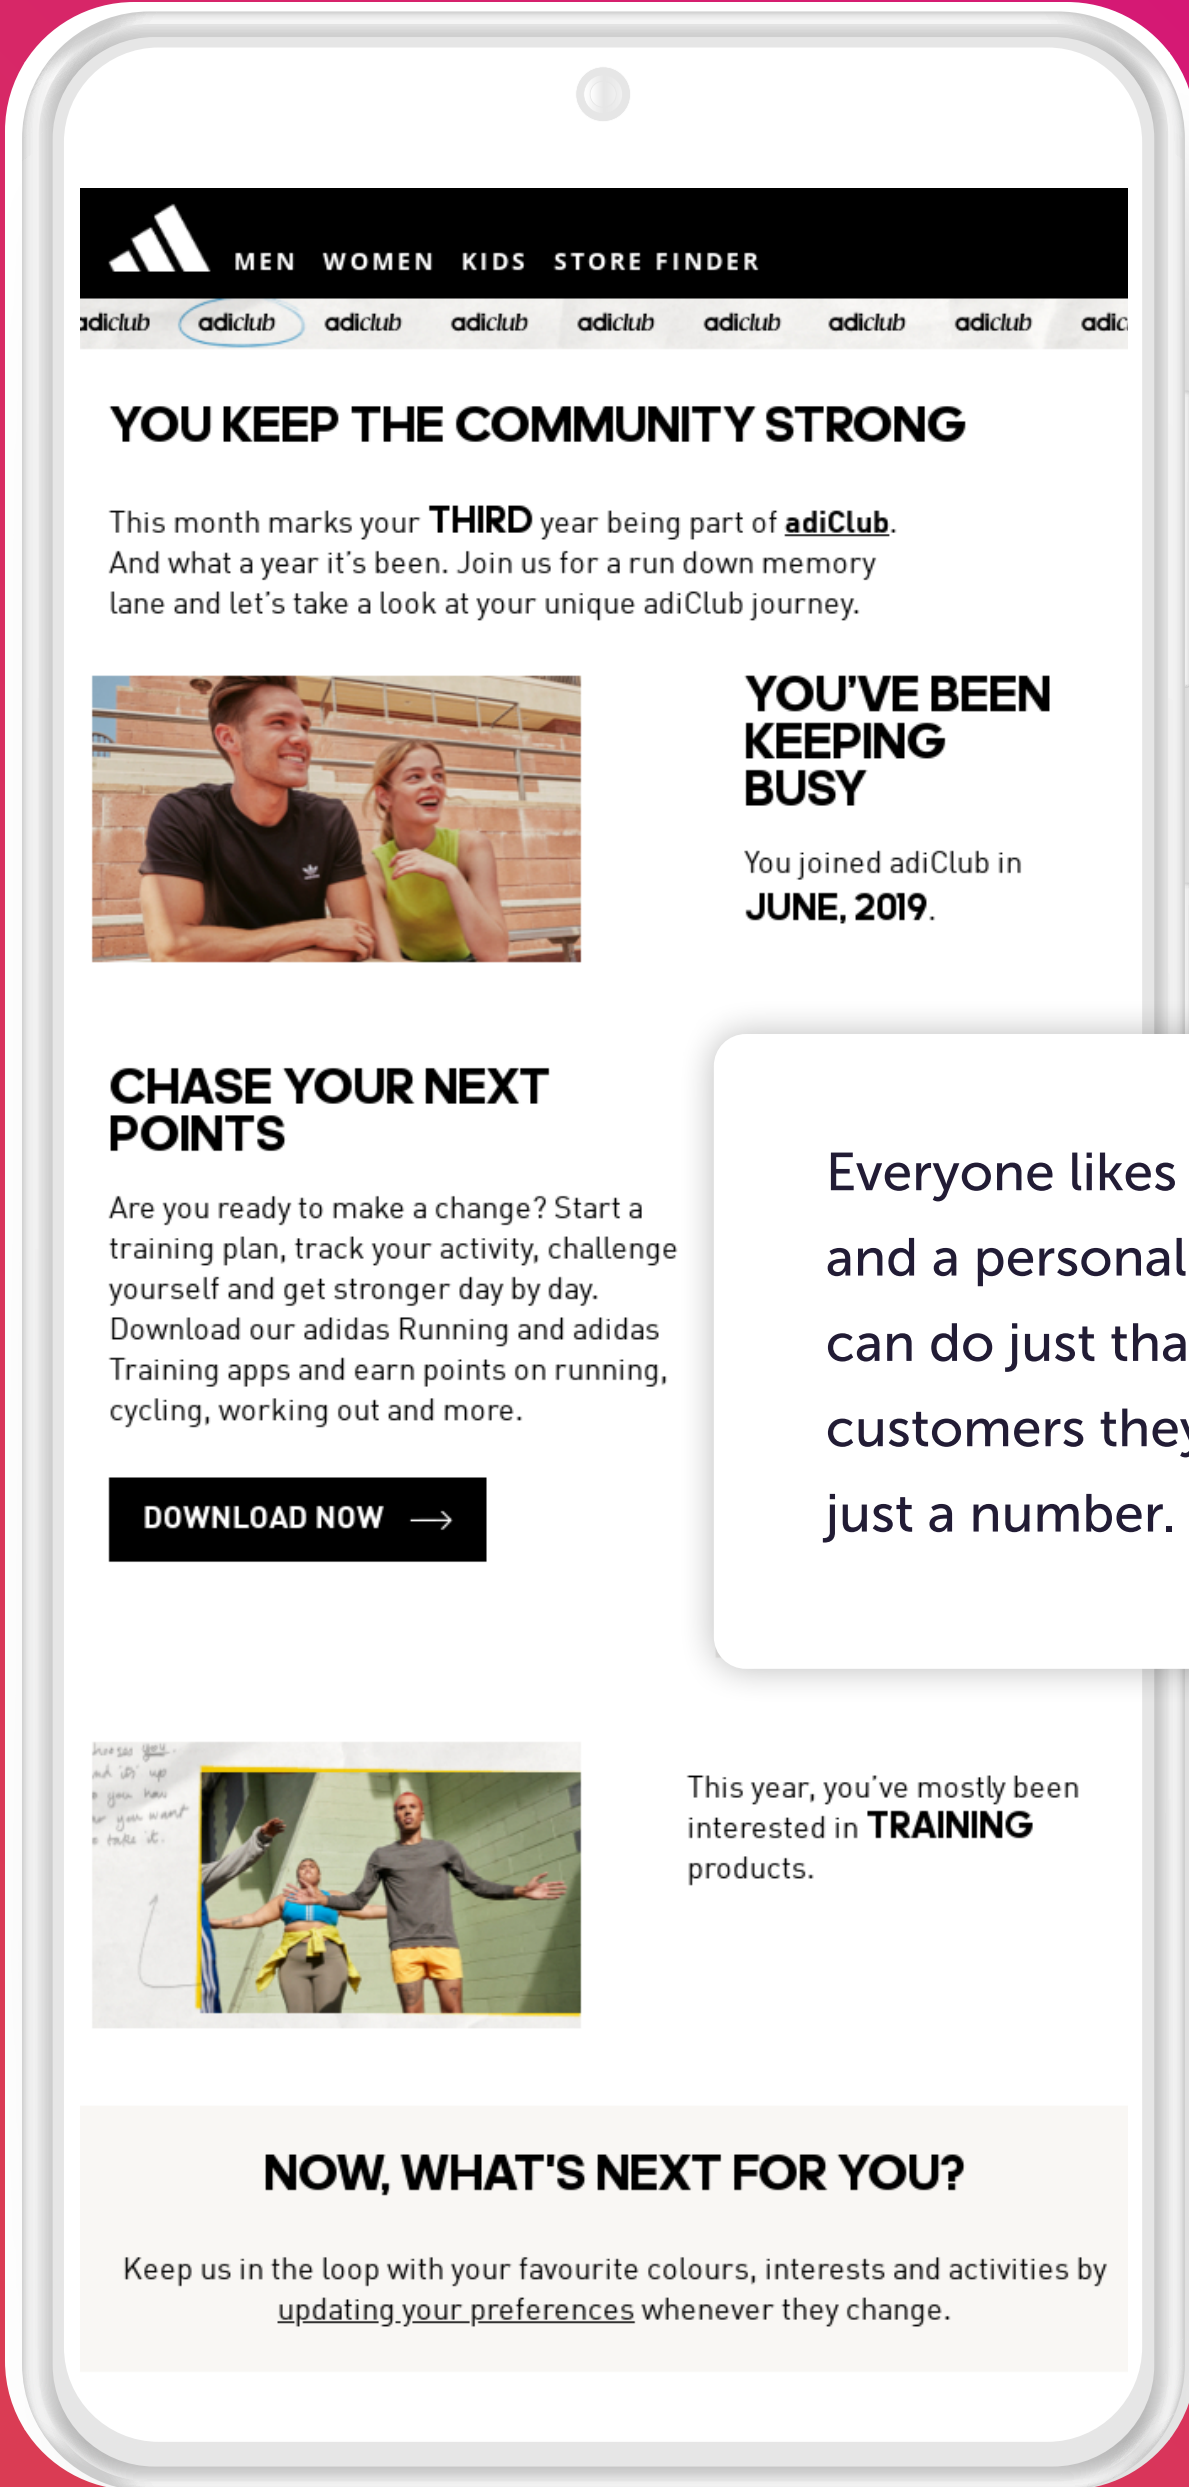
MEN WOMEN KIDS STORE FINDER

adiclub adiclub adiclub adiclub adiclub adiclub adiclub adiclub adic

YOU KEEP THE COMMUNITY STRONG

This month marks your THIRD year being part of adiClub. And what a year it's been. Join us for a run down memory lane and let's take a look at your unique adiClub journey.

YOU'VE BEEN KEEPING BUSY

You joined adiClub in JUNE, 2019.

CHASE YOUR NEXT POINTS

Are you ready to make a change? Start a training plan, track your activity, challenge yourself and get stronger day by day. Download our adidas Running and adidas Training apps and earn points on running, cycling, working out and more.

DOWNLOAD NOW

Everyone likes and a personal can do just tha customers they just a number.

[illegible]

This year, you've mostly been interested in TRAINING products.

NOW, WHAT'S NEXT FOR YOU?

Keep us in the loop with your favourite colours, interests and activities by updating your preferences whenever they change.